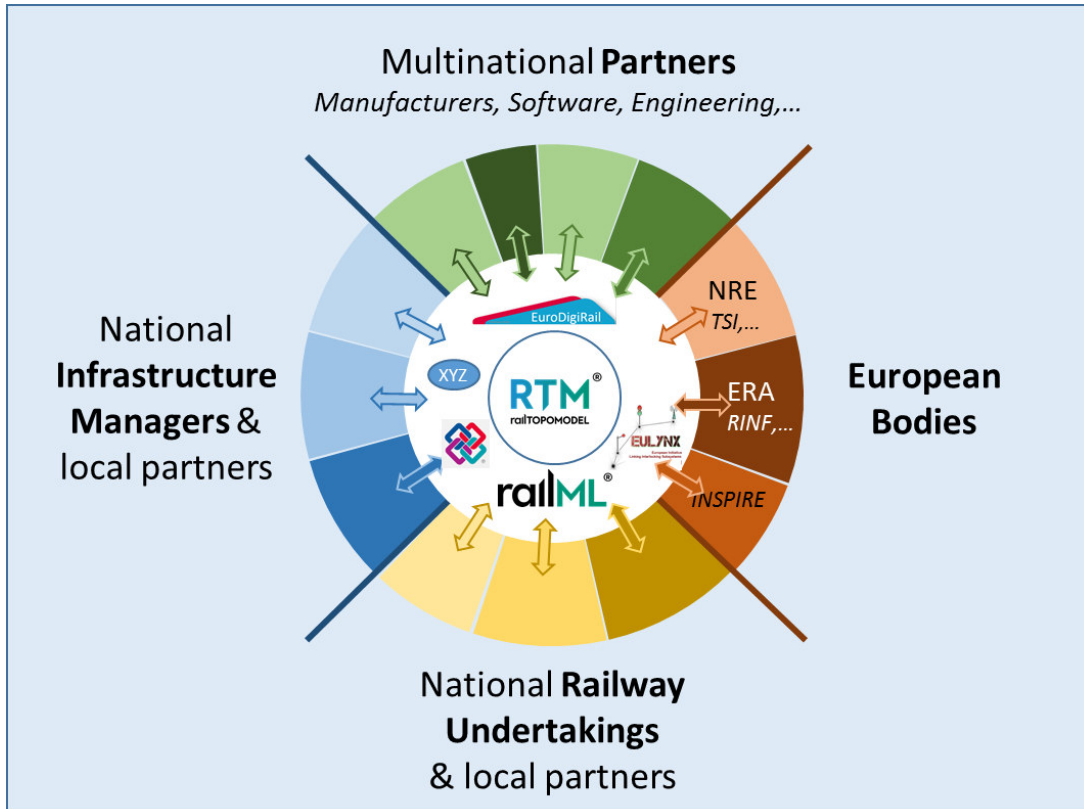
Multinational **Partners**
*Manufacturers, Software, Engineering,…*

National **Infrastructure Managers** & local partners

EuroDigiRail

XYZ

RTM®
railTOPOMODEL

railML®

NRE
*TSI,…*

ERA
*RINF,…*

EULYNX
European Initiative Linking Interlocking Subsystems

*INSPIRE*

**European Bodies**

National **Railway Undertakings** & local partners